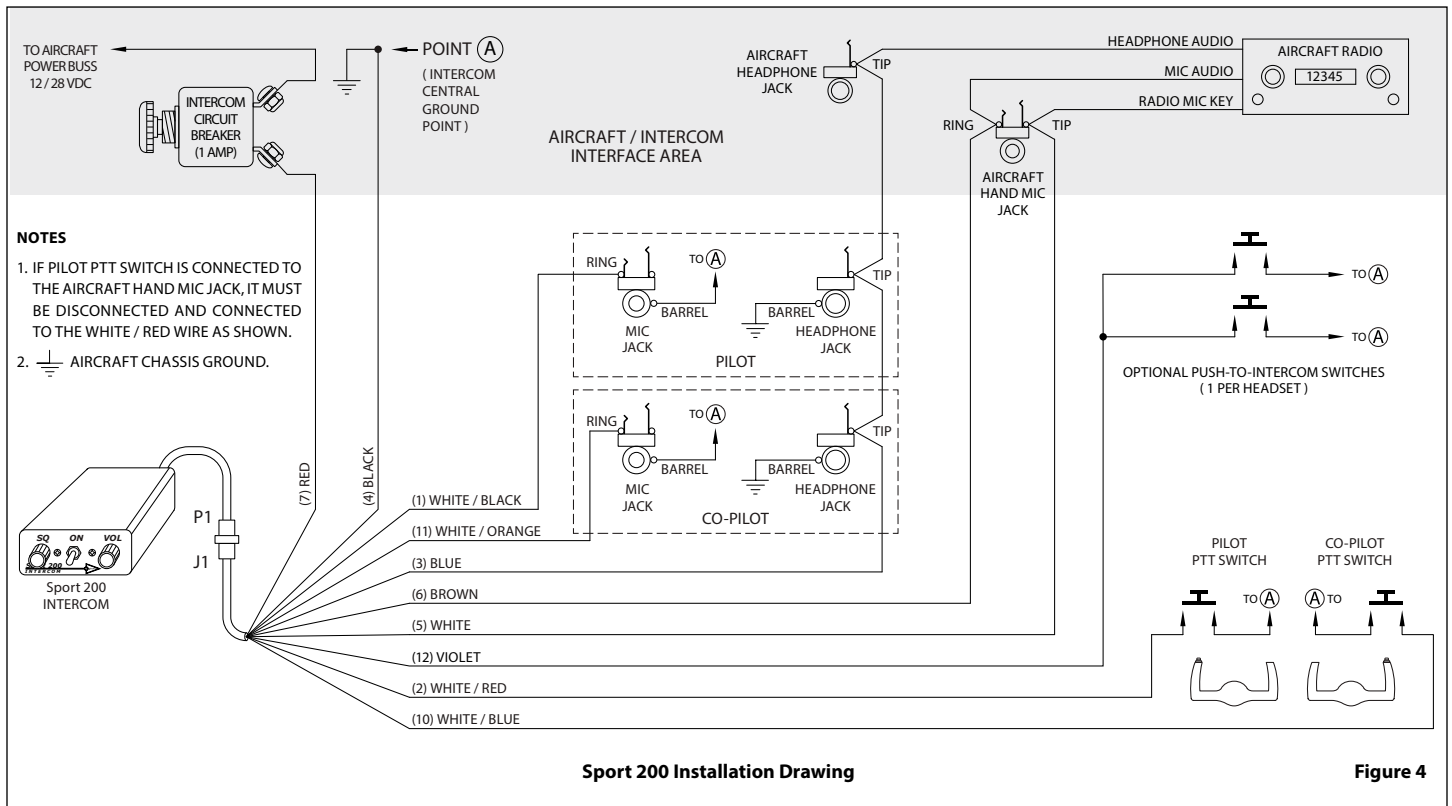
TO AIRCRAFT POWER BUSS 12 / 28 VDC

INTERCOM CIRCUIT BREAKER (1 AMP)

POINT (A)

( INTERCOM CENTRAL GROUND POINT )

AIRCRAFT HEADPHONE JACK

TIP

HEADPHONE AUDIO

MIC AUDIO

RADIO MIC KEY

AIRCRAFT RADIO

12345

RING

TIP

AIRCRAFT / INTERCOM INTERFACE AREA

AIRCRAFT HAND MIC JACK

NOTES

1. IF PILOT PTT SWITCH IS CONNECTED TO THE AIRCRAFT HAND MIC JACK, IT MUST BE DISCONNECTED AND CONNECTED TO THE WHITE / RED WIRE AS SHOWN.

2. AIRCRAFT CHASSIS GROUND.

RING

TO (A)

TIP

BARREL

BARREL

MIC JACK

HEADPHONE JACK

PILOT

TO (A)

TO (A)

OPTIONAL PUSH-TO-INTERCOM SWITCHES ( 1 PER HEADSET )

RING

TO (A)

TIP

BARREL

BARREL

MIC JACK

HEADPHONE JACK

CO-PILOT

(7) RED

(4) BLACK

P1

J1

SQ ON VOL

200 INTERCOM

Sport 200 INTERCOM

(1) WHITE / BLACK

(11) WHITE / ORANGE

(3) BLUE

(6) BROWN

(5) WHITE

(12) VIOLET

(2) WHITE / RED

(10) WHITE / BLUE

PILOT PTT SWITCH

CO-PILOT PTT SWITCH

TO (A)

(A) TO

Sport 200 Installation Drawing

Figure 4